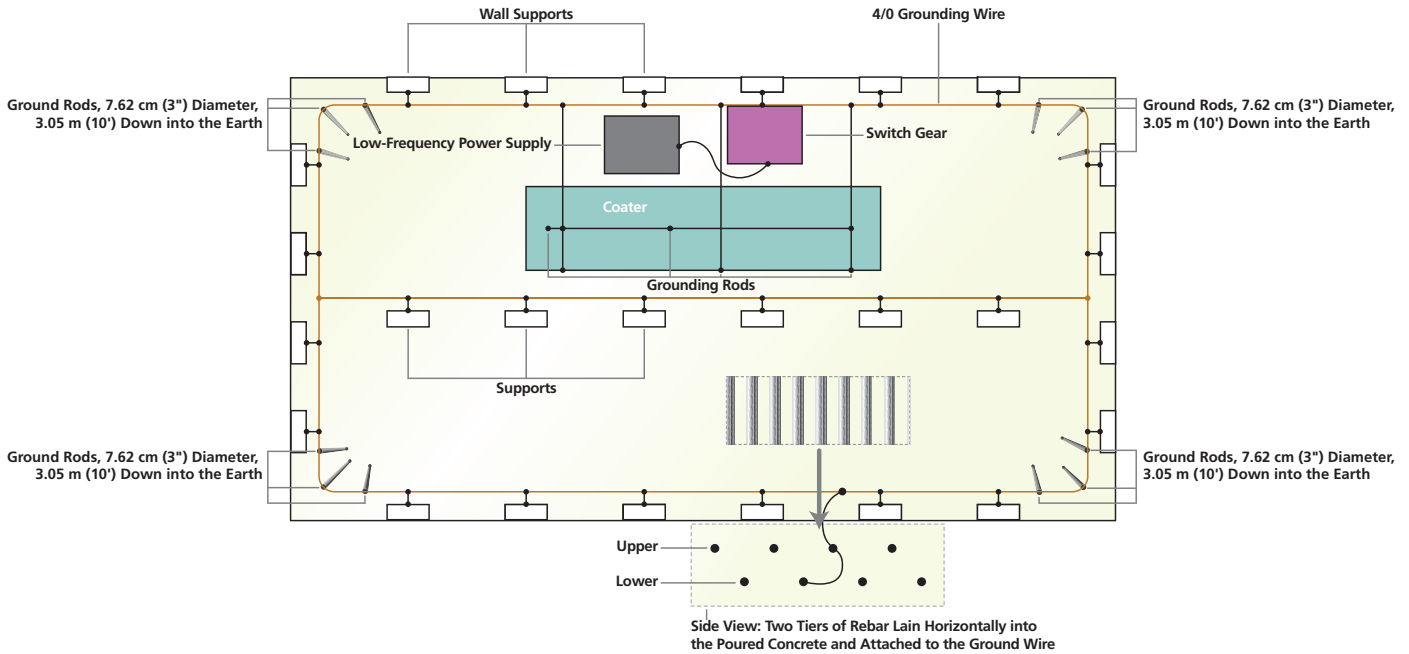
Wall Supports

4/0 Grounding Wire

Ground Rods, 7.62 cm (3") Diameter, 3.05 m (10') Down into the Earth

Ground Rods, 7.62 cm (3") Diameter, 3.05 m (10') Down into the Earth

Low-Frequency Power Supply

Switch Gear

Coater

Grounding Rods

Supports

Ground Rods, 7.62 cm (3") Diameter, 3.05 m (10') Down into the Earth

Ground Rods, 7.62 cm (3") Diameter, 3.05 m (10') Down into the Earth

Upper

Lower

Side View: Two Tiers of Rebar Lain Horizontally into the Poured Concrete and Attached to the Ground Wire